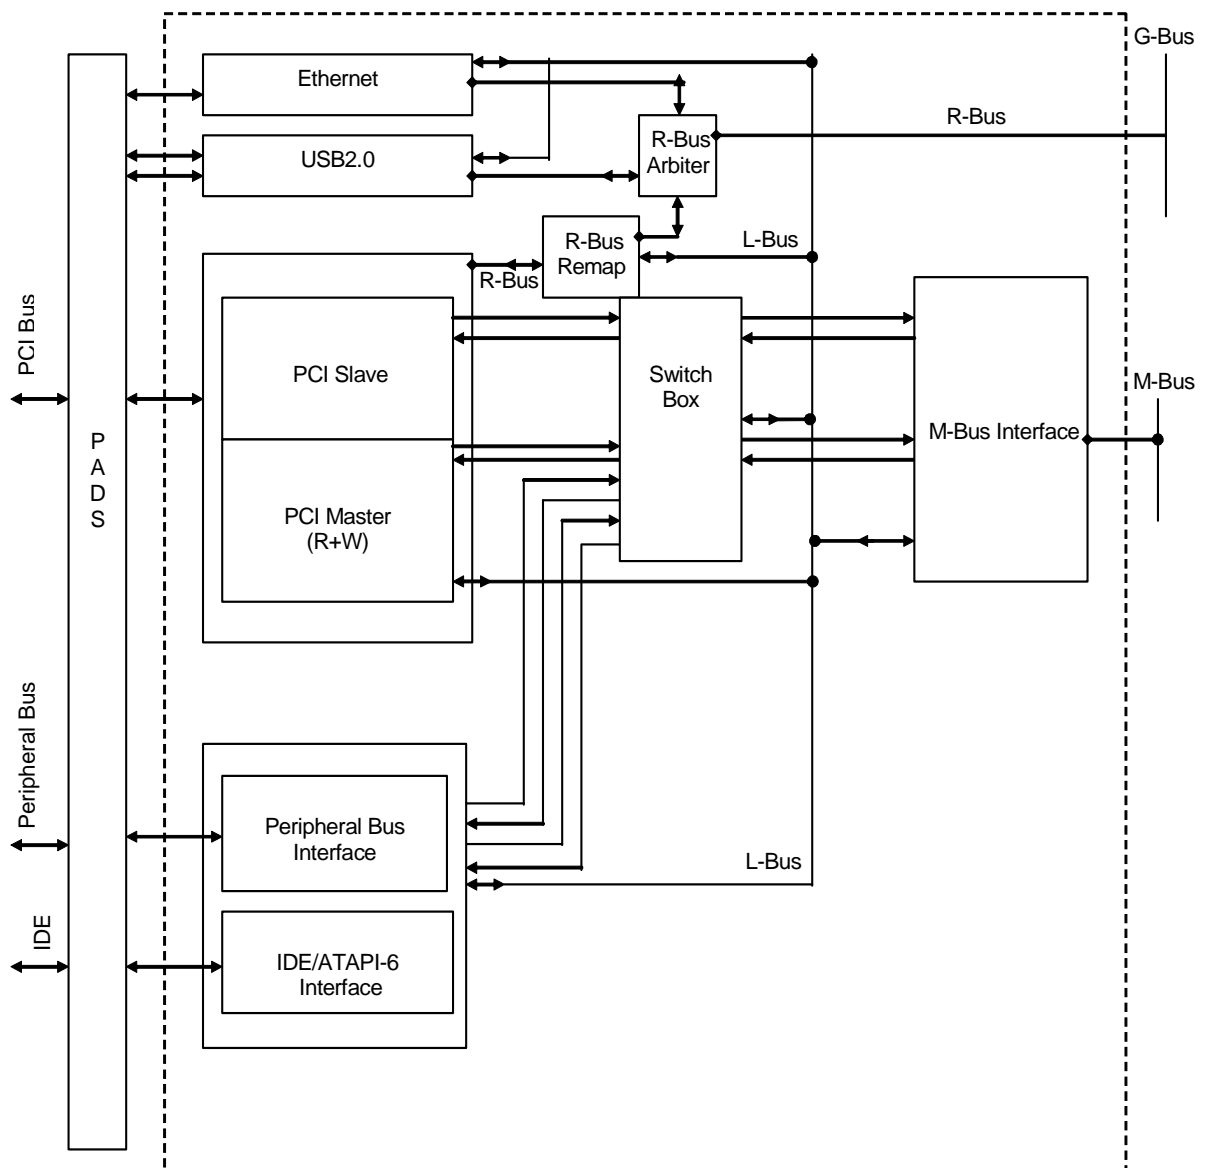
G-Bus

Ethernet

USB2.0

R-Bus Arbiter

R-Bus

R-Bus Remap

L-Bus

R-Bus

PCI Bus

PCI Slave

Switch Box

M-Bus

M-Bus Interface

P A D S

PCI Master (R+W)

Peripheral Bus

Peripheral Bus Interface

L-Bus

IDE

IDE/ATAPI-6 Interface